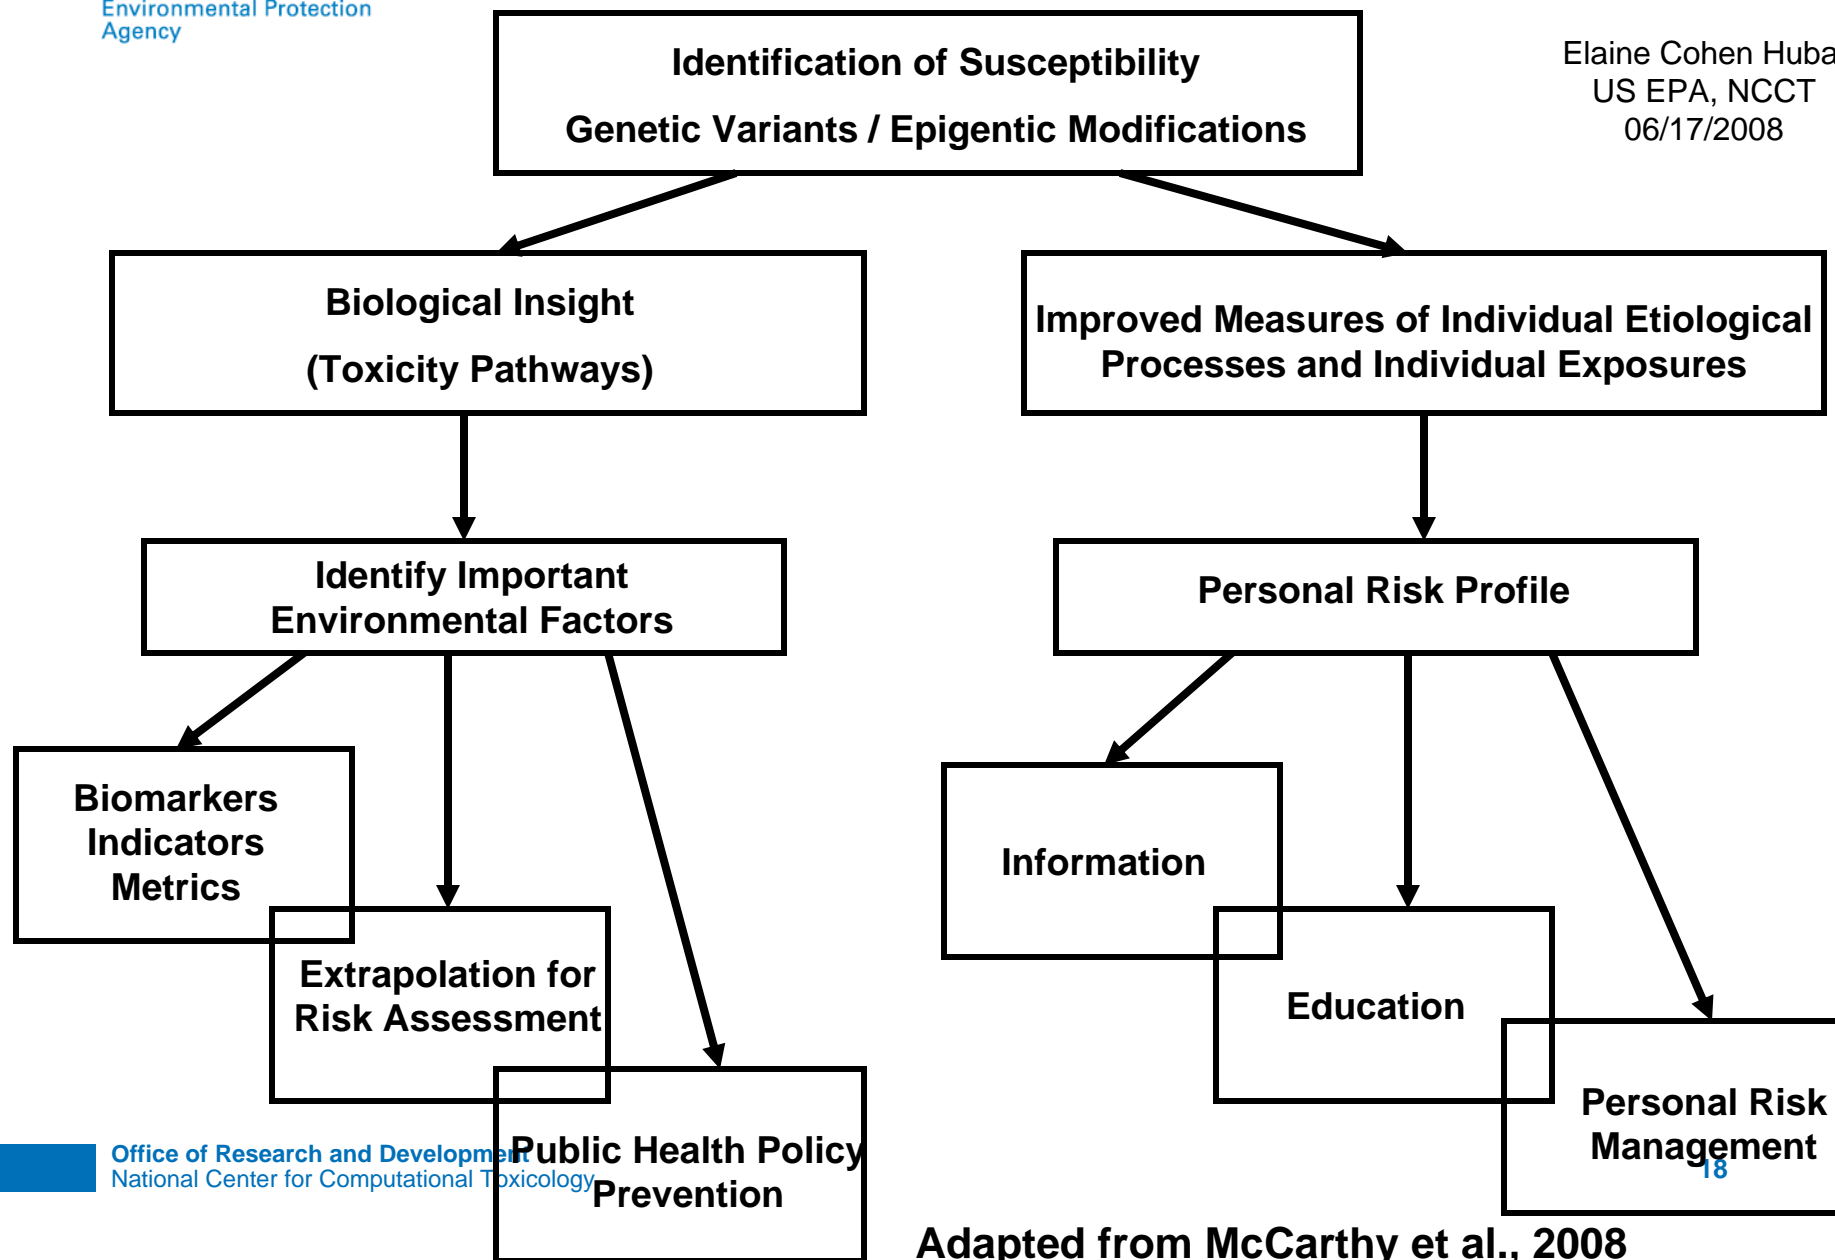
Environmental Protection Agency

Identification of Susceptibility

Genetic Variants / Epigentic Modifications

Elaine Cohen Huba
US EPA, NCCT
06/17/2008

Biological Insight

(Toxicity Pathways)

Improved Measures of Individual Etiological Processes and Individual Exposures

Identify Important Environmental Factors

Personal Risk Profile

Biomarkers
Indicators
Metrics

Extrapolation for Risk Assessment

Public Health Policy
Prevention

Information

Education

Personal Risk Management

18

Office of Research and Development
National Center for Computational Toxicology

Adapted from McCarthy et al., 2008